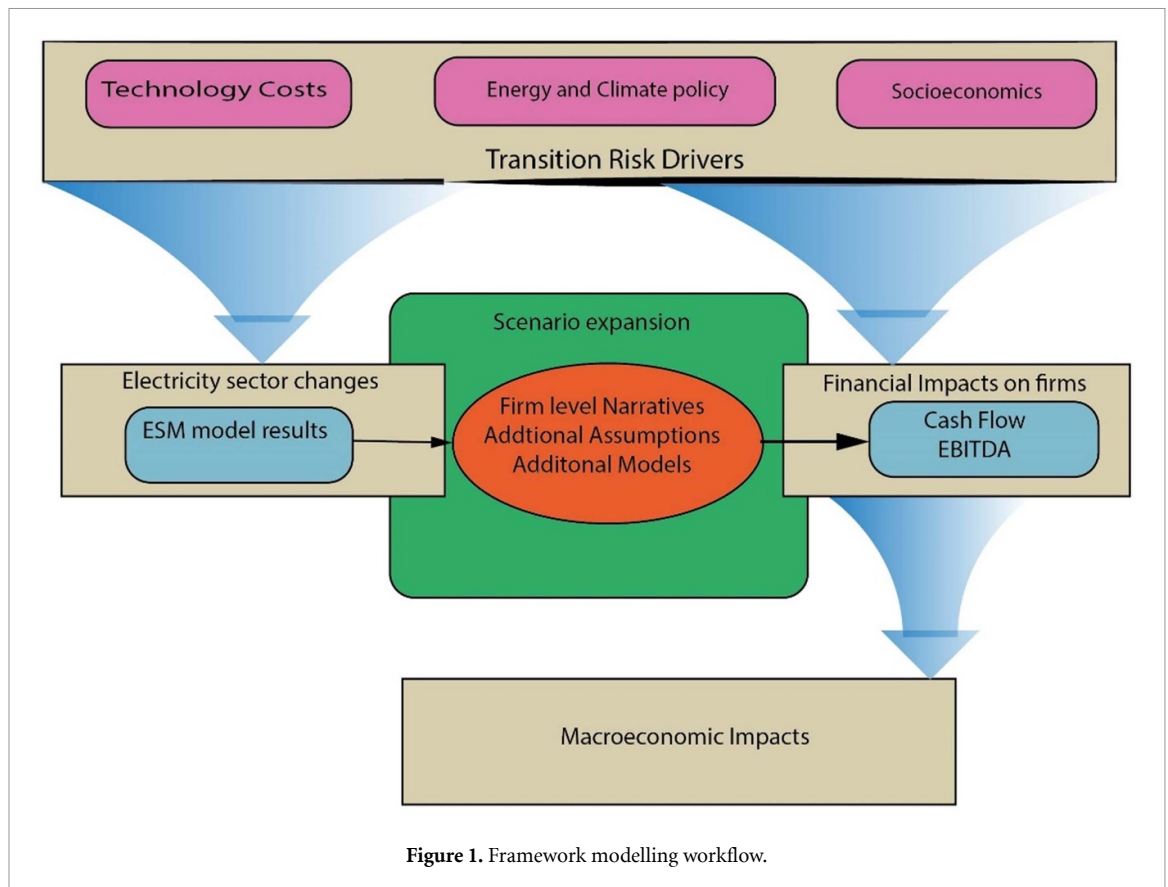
Technology Costs

Energy and Climate policy

Socioeconomics

Transition Risk Drivers

Scenario expansion

Electricity sector changes

ESM model results

Firm level Narratives
Addtional Assumptions
Additonal Models

Financial Impacts on firms

Cash Flow
EBITDA

Macroeconomic Impacts

**Figure 1.** Framework modelling workflow.